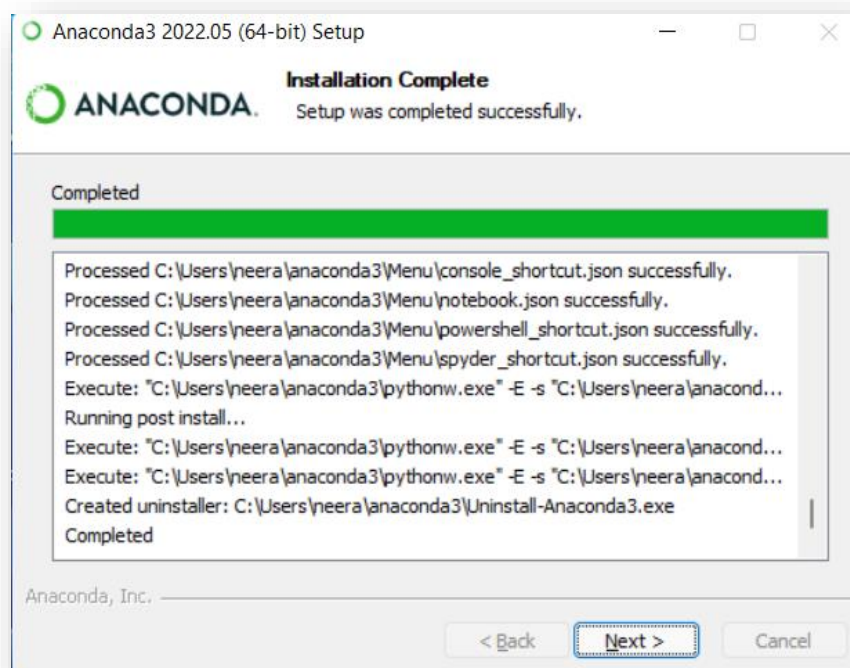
Anaconda3 2022.05 (64-bit) Setup

ANACONDA.

Installation Complete

Setup was completed successfully.

Completed

Processed C:\Users\neera\anaconda3\Menu\console_shortcut.json successfully.
Processed C:\Users\neera\anaconda3\Menu\notebook.json successfully.
Processed C:\Users\neera\anaconda3\Menu\powershell_shortcut.json successfully.
Processed C:\Users\neera\anaconda3\Menu\spyder_shortcut.json successfully.
Execute: "C:\Users\neera\anaconda3\pythonw.exe" -E -s "C:\Users\neera\anacond...
Running post install...
Execute: "C:\Users\neera\anaconda3\pythonw.exe" -E -s "C:\Users\neera\anacond...
Execute: "C:\Users\neera\anaconda3\pythonw.exe" -E -s "C:\Users\neera\anacond...
Created uninstaller: C:\Users\neera\anaconda3\Uninstall-Anaconda3.exe
Completed

Anaconda, Inc.

< Back

Next >

Cancel